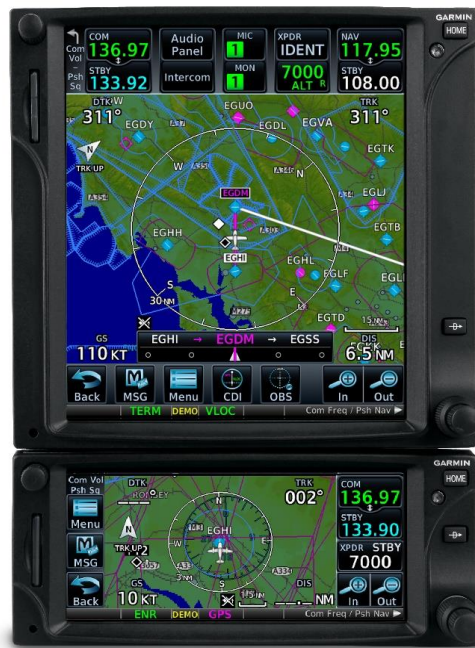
GARMIN
HOME
Com Vol
Psh Sq
COM
136.97
STBY
133.92
Audio Panel
Intercom
MIC
1
MON
1
XPDR
IDENT
7000
ALT R
NAV
117.95
STBY
108.00
DTK
311°
TRK
311°
EGDY
EGUO
EGDL
EGVA
EGTK
N
TRK UP
EGDM
EGLJ
EGHH
EGTB
EGHI
EGHL
EGLF
EGLI
30 NM
EGTD
15 NM
GS
110 KT
EGHI → EGDM → EGSS
DIS
6.5 NM
Back
MSG
Menu
CDI
OBS
In
Out
TERM
DEMO
VLOC
Com Freq / Psh Nav
GARMIN
HOME
Com Vol
Psh Sq
DTK
TRK
002°
COM
136.97
STBY
133.90
Menu
N
TRK UP
EGHI
MSG
XPDR
STBY
7000
GS
10 KT
DIS
NM
Back
In
Out
ENR
DEMO
GPS
Com Freq / Psh Nav